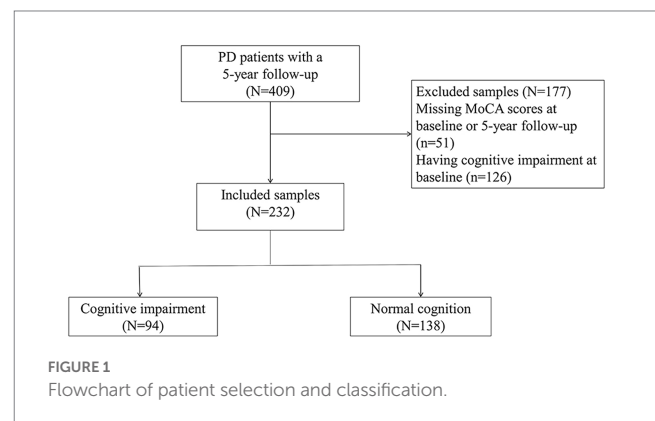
PD patients with a 5-year follow-up (N=409)

Excluded samples (N=177)
Missing MoCA scores at baseline or 5-year follow-up (n=51)
Having cognitive impairment at baseline (n=126)

Included samples (N=232)

Cognitive impairment (N=94)

Normal cognition (N=138)

FIGURE 1
Flowchart of patient selection and classification.